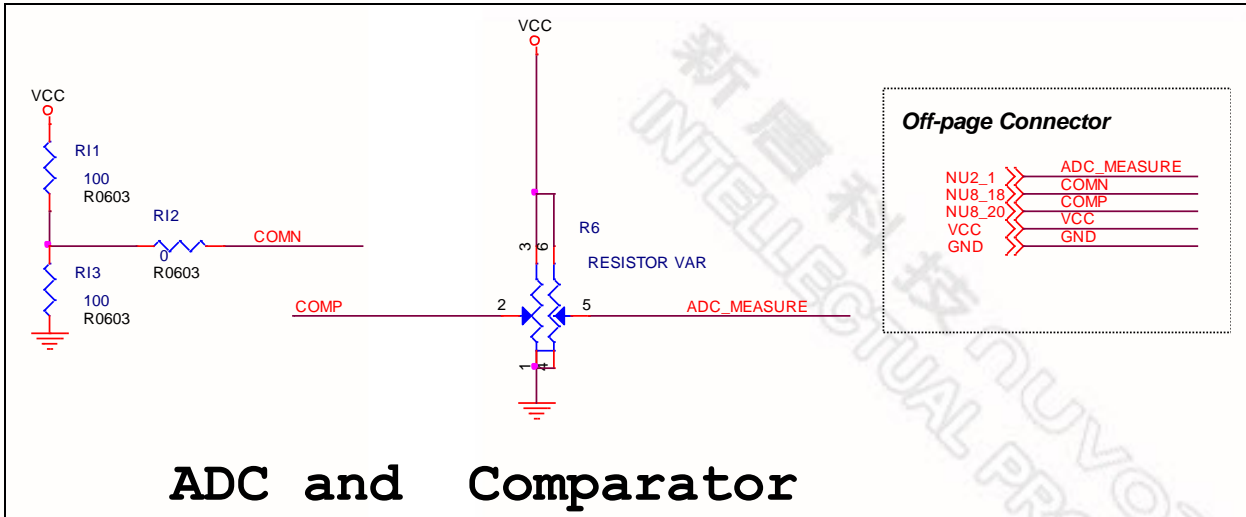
VCC

VCC

RI1
100
R0603

RI2
0
R0603

COMN

RI3
100
R0603

R6
RESISTOR VAR

3 6

COMP 2

5 ADC_MEASURE

1 4

Off-page Connector

NU2_1 ADC_MEASURE
NU8_18 COMN
NU8_20 COMP
VCC VCC
GND GND

新唐科技
INTELLECTUAL PROPERTY NUVOTON

ADC and Comparator